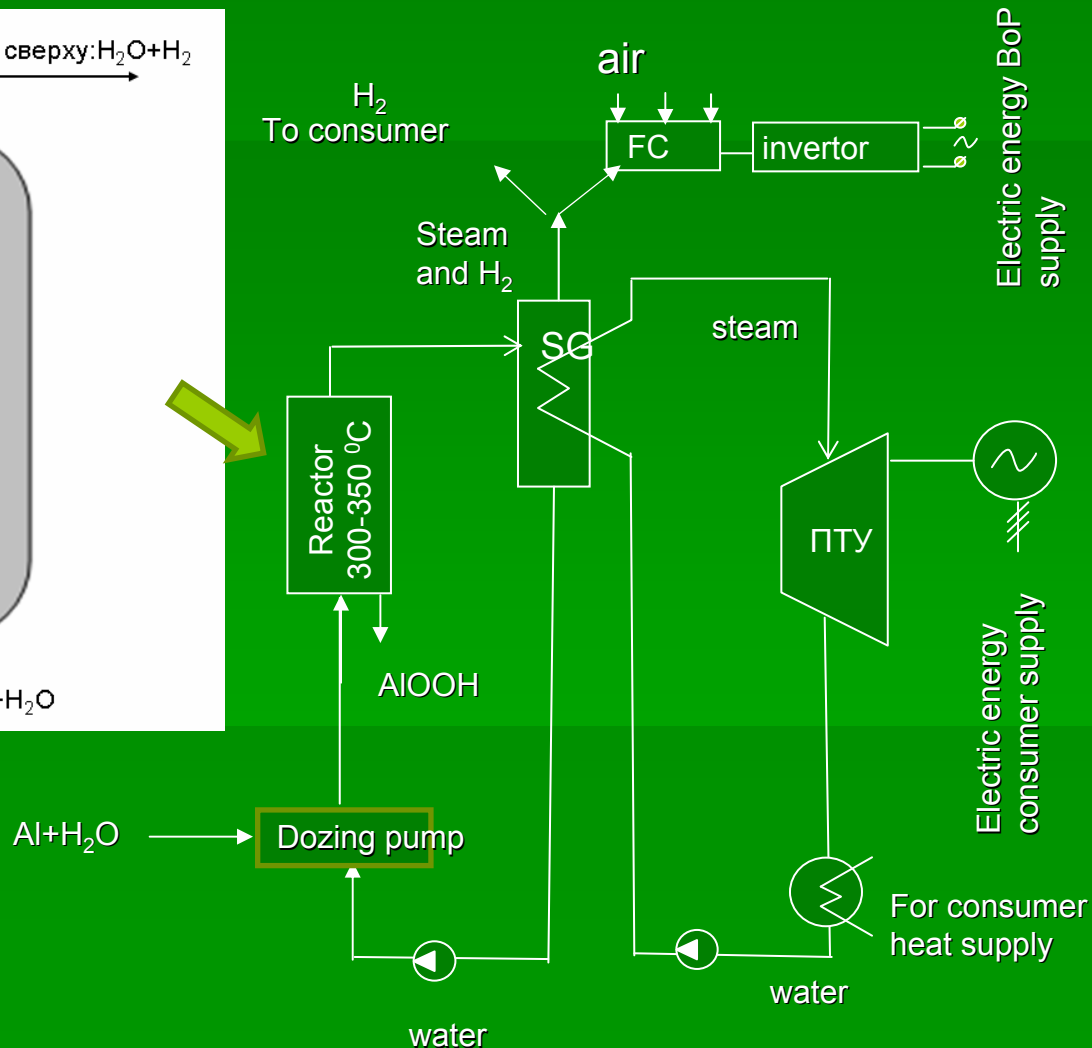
сверху:$H_2O+H_2$

$-H_2O$

air

$H_2$
To consumer

FC

invertor

Electric energy BoP supply

Steam and $H_2$

SG

steam

Reactor 300-350 $^0C$

ПТУ

AlOOH

Electric energy consumer supply

$Al+H_2O$

Dozing pump

For consumer heat supply

water

water